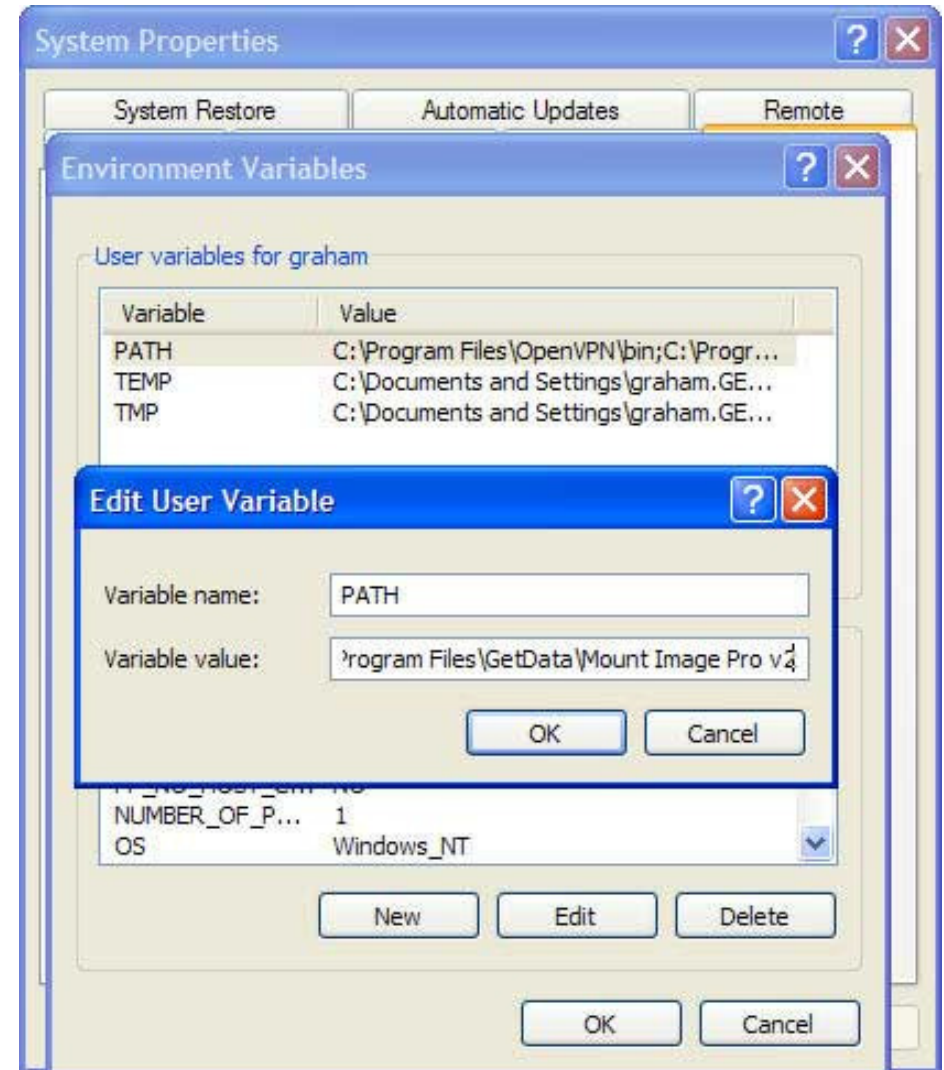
System Properties

System Restore
Automatic Updates
Remote

Environment Variables

User variables for graham

| Variable | Value |
|---|---|
| PATH | C:\Program Files\OpenVPN\bin;C:\Progr... |
| TEMP | C:\Documents and Settings\graham.GE... |
| TMP | C:\Documents and Settings\graham.GE... |

Edit User Variable

Variable name: PATH

Variable value: ?rogram Files\GetData\Mount Image Pro v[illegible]

OK
Cancel

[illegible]
NUMBER_OF_P... 1
OS Windows_NT

New
Edit
Delete

OK
Cancel